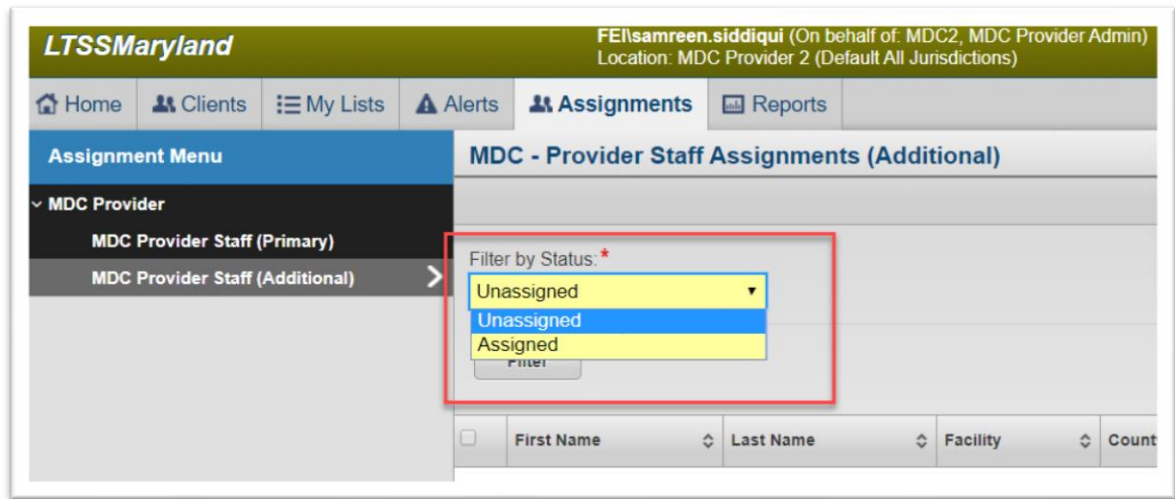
LTSSMaryland

FEI\samreen.siddiqui (On behalf of: MDC2, MDC Provider Admin)
Location: MDC Provider 2 (Default All Jurisdictions)

Home | Clients | My Lists | Alerts | Assignments | Reports

Assignment Menu

MDC - Provider Staff Assignments (Additional)

MDC Provider

MDC Provider Staff (Primary)

MDC Provider Staff (Additional)

Filter by Status: *

Unassigned

Unassigned

Assigned

Filter

| First Name | Last Name | Facility | Count |
|---|---|---|---|